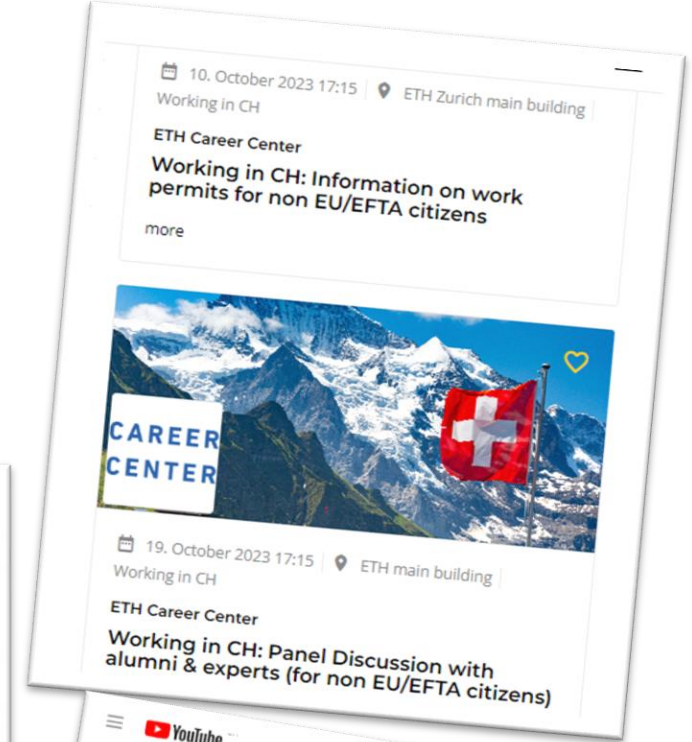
10. October 2023 17:15 | ETH Zurich main building | Working in CH

ETH Career Center

Working in CH: Information on work permits for non EU/EFTA citizens

more

CAREER CENTER

19. October 2023 17:15 | ETH main building | Working in CH

ETH Career Center

Working in CH: Panel Discussion with alumni & experts (for non EU/EFTA citizens)

YouTube